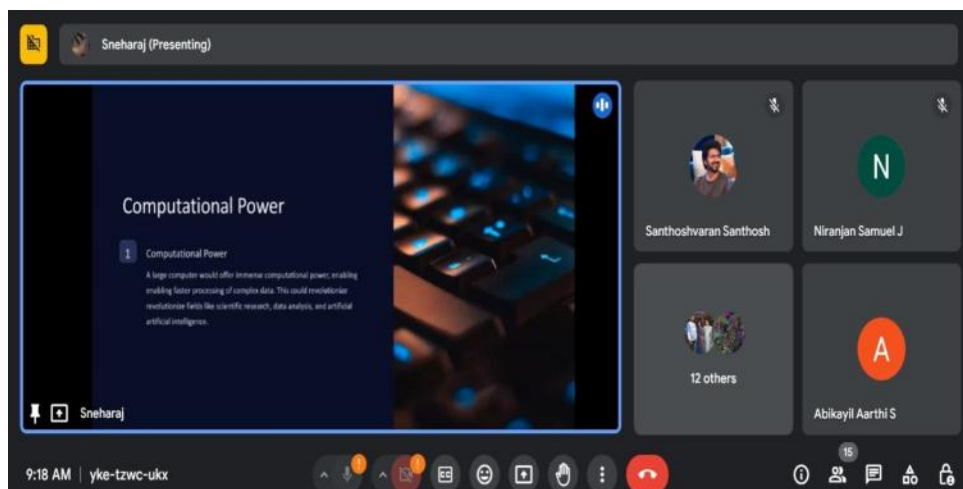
Sneharaj (Presenting)

Computational Power

1 Computational Power

A large computer would offer immense computational power, enabling enabling faster processing of complex data. This could revolutionize revolutionize fields like scientific research, data analysis, and artificial artificial intelligence.

Sneharaj

Santhoshvaran Santhosh

N

Niranjan Samuel J

12 others

A

Abikayil Aarthi S

9:18 AM | yke-tzwc-ukx

15